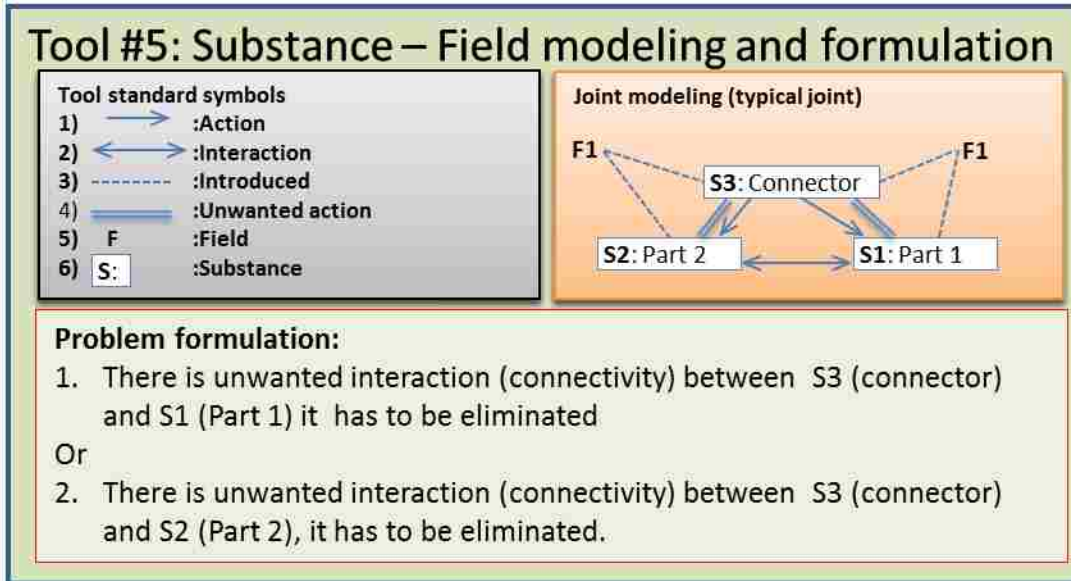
Tool #5: Substance – Field modeling and formulation

Tool standard symbols
1) :Action
2) :Interaction
3) :Introduced
4) :Unwanted action
5) F :Field
6) S: :Substance

Joint modeling (typical joint)

F1
F1
S3: Connector
S2: Part 2
S1: Part 1

Problem formulation:
1. There is unwanted interaction (connectivity) between S3 (connector) and S1 (Part 1) it has to be eliminated
Or
2. There is unwanted interaction (connectivity) between S3 (connector) and S2 (Part 2), it has to be eliminated.